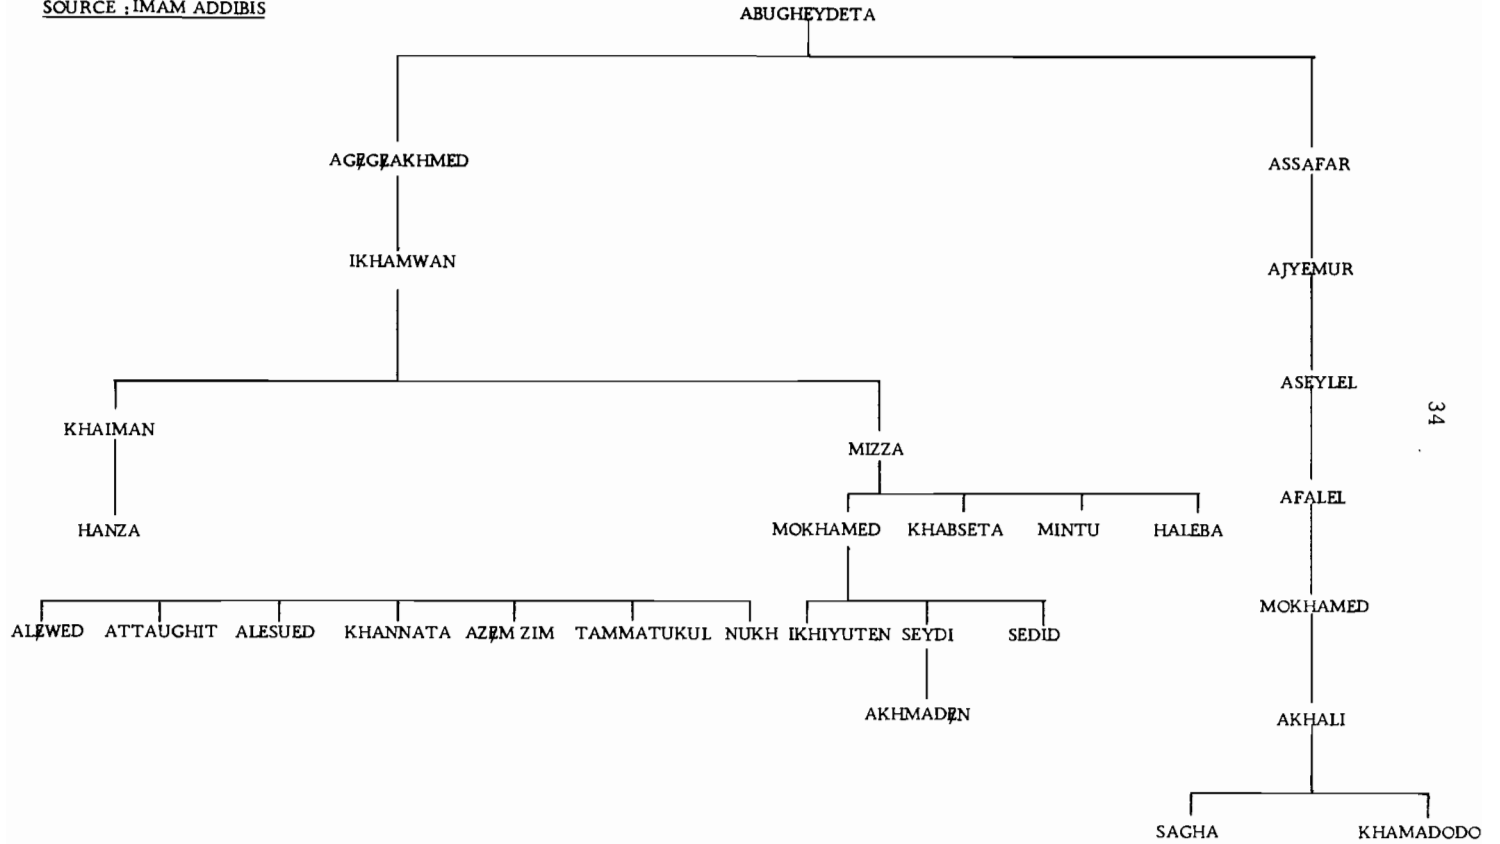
SOURCE ; IMAM ADDIBIS

ABUGHEYDETA

AGEGEAKHMED

IKHAMWAN

ASSAFAR

AJYEMUR

ASEYLEL

AFALEL

MOKHAMED

AKHALI

SAGHA

KHAMADODO

KHAIMAN

HANZA

MIZZA

MOKHAMED

KHABSETA

MINTU

HALEBA

ALEWED

ATTAUGHIT

ALESUED

KHANNATA

AZEM ZIM

TAMMATUKUL

NUKH

IKHIYUTEN

SEYDI

SEDID

AKHMADEN

34